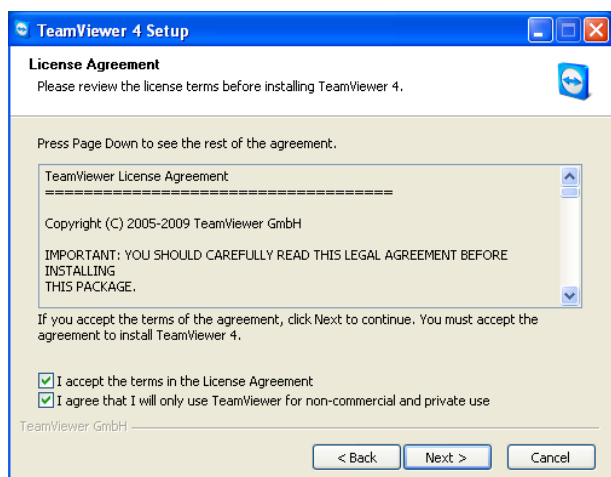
TeamViewer 4 Setup

License Agreement

Please review the license terms before installing TeamViewer 4.

Press Page Down to see the rest of the agreement.

TeamViewer License Agreement
====================================

Copyright (C) 2005-2009 TeamViewer GmbH

IMPORTANT: YOU SHOULD CAREFULLY READ THIS LEGAL AGREEMENT BEFORE INSTALLING
THIS PACKAGE.

If you accept the terms of the agreement, click Next to continue. You must accept the agreement to install TeamViewer 4.

I accept the terms in the License Agreement

I agree that I will only use TeamViewer for non-commercial and private use

TeamViewer GmbH

< Back

Next >

Cancel